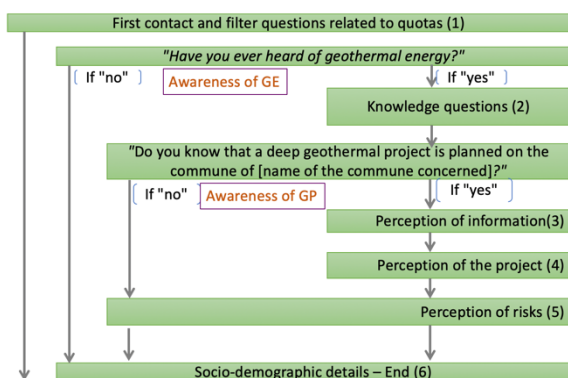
First contact and filter questions related to quotas (1)

"Have you ever heard of geothermal energy?"

If "no"

Awareness of GE

If "yes"

Knowledge questions (2)

"Do you know that a deep geothermal project is planned on the commune of [name of the commune concerned]?"

If "no"

Awareness of GP

If "yes"

Perception of information(3)

Perception of the project (4)

Perception of risks (5)

Socio-demographic details – End (6)